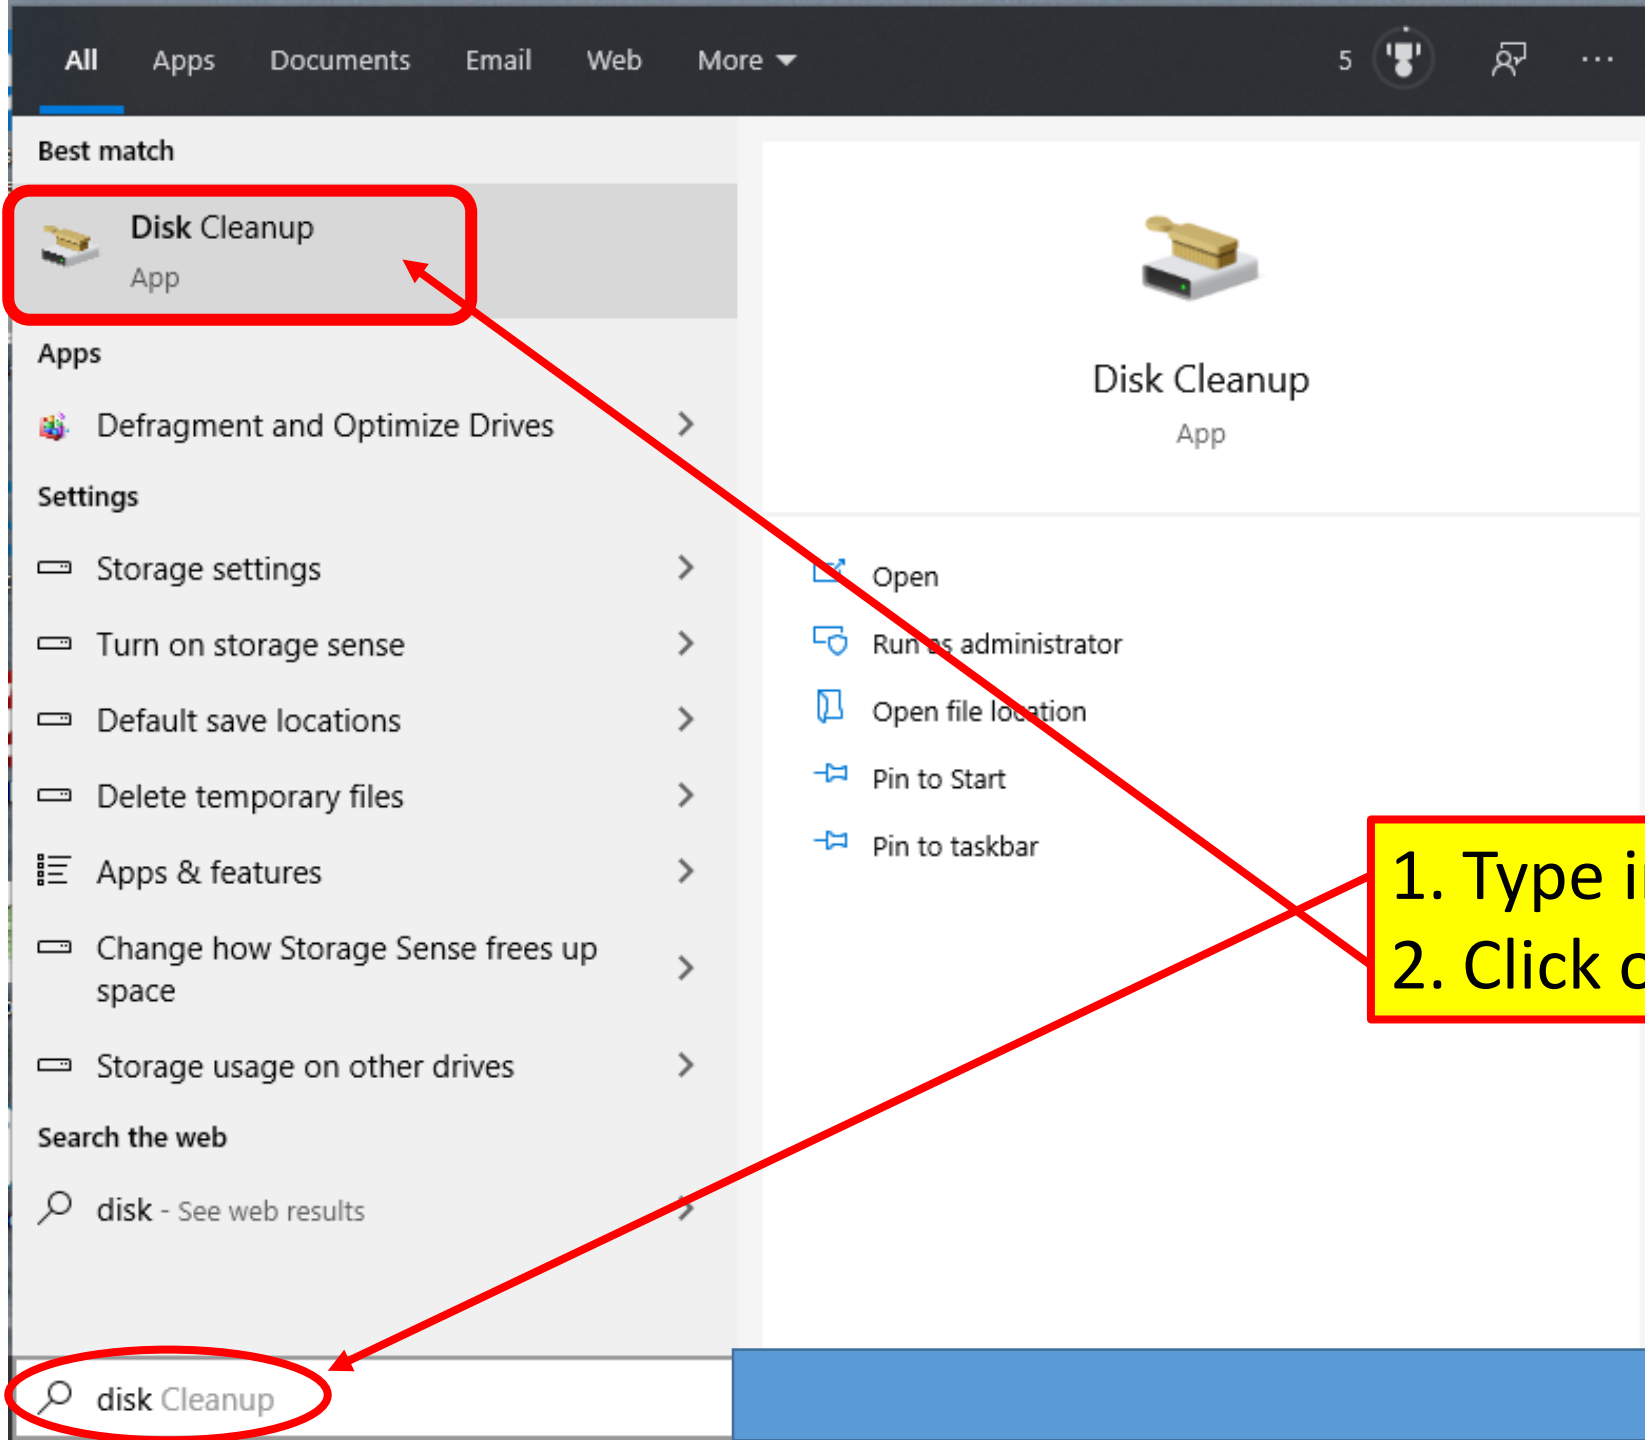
All Apps Documents Email Web More

5

Best match

Disk Cleanup
App

Apps

Defragment and Optimize Drives

Settings

Storage settings

Turn on storage sense

Default save locations

Delete temporary files

Apps & features

Change how Storage Sense frees up space

Storage usage on other drives

Search the web

disk - See web results

disk Cleanup

Disk Cleanup
App

Open

Run as administrator

Open file location

Pin to Start

Pin to taskbar

1. Type i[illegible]
2. Click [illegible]